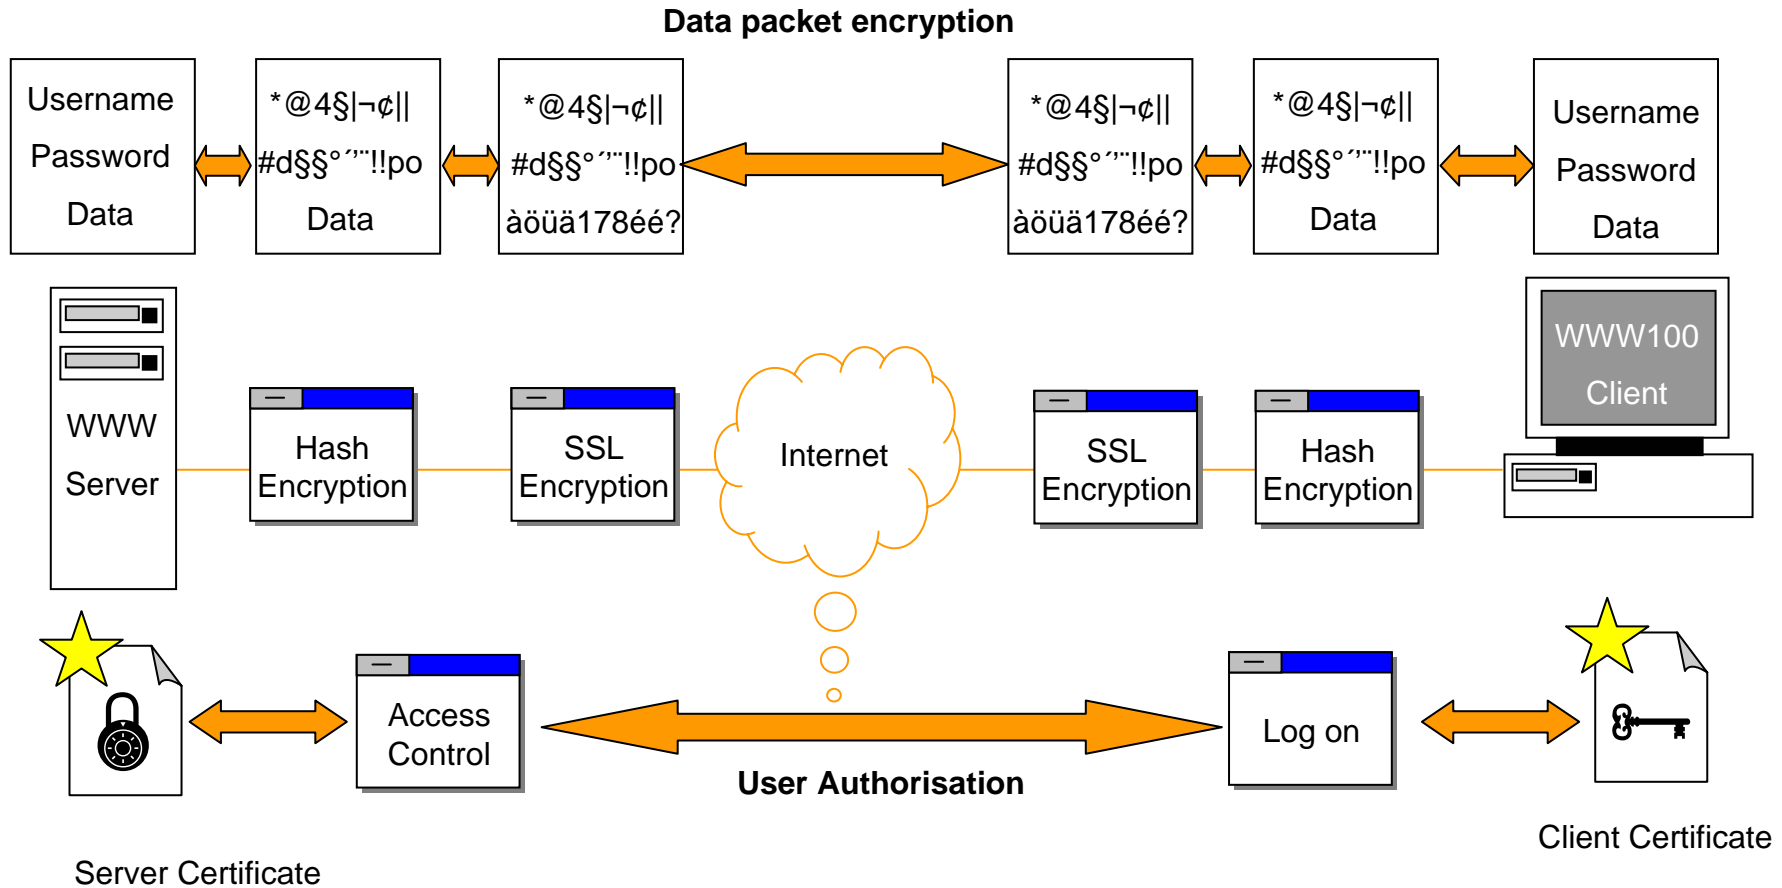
Data packet encryption

Username
Password
Data

*@4§|¬¢||
#d§§°´'¨!!po
Data

*@4§|¬¢||
#d§§°´'¨!!po
àöüä178éé?

*@4§|¬¢||
#d§§°´'¨!!po
àöüä178éé?

*@4§|¬¢||
#d§§°´'¨!!po
Data

Username
Password
Data

WWW
Server

Hash
Encryption

SSL
Encryption

Internet

SSL
Encryption

Hash
Encryption

WWW100
Client

Access
Control

User Authorisation

Log on

Client Certificate

Server Certificate